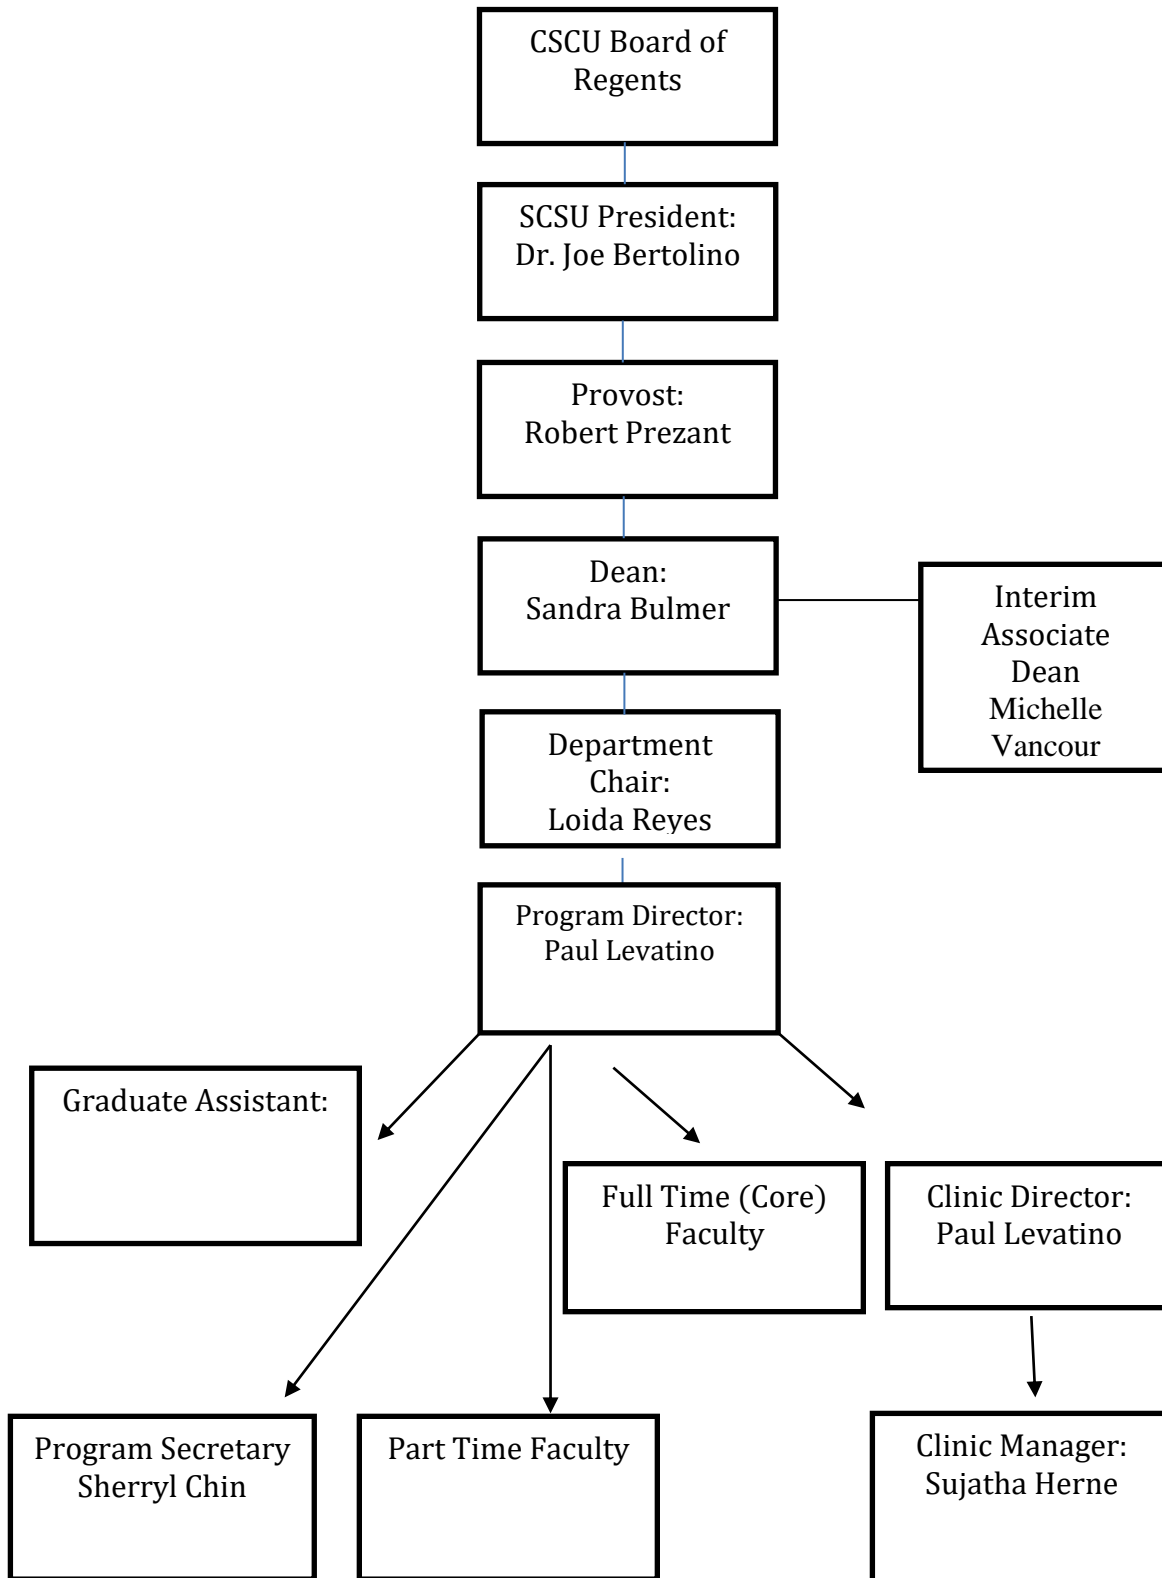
CSCU Board of Regents

SCSU President: Dr. Joe Bertolino

Provost: Robert Prezant

Dean: Sandra Bulmer

Interim Associate Dean Michelle Vancour

Department Chair: Loida Reyes

Program Director: Paul Levatino

Graduate Assistant:

Full Time (Core) Faculty

Clinic Director: Paul Levatino

Program Secretary Sherryl Chin

Part Time Faculty

Clinic Manager: Sujatha Herne